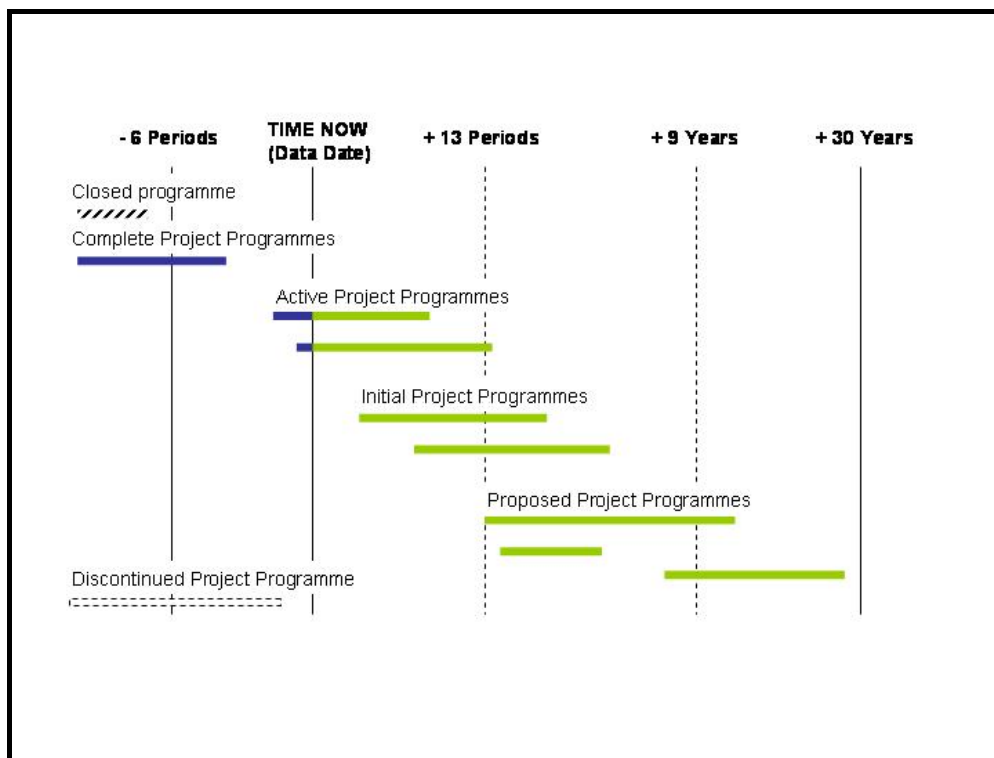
- 6 Periods

TIME NOW (Data Date)

+ 13 Periods

+ 9 Years

+ 30 Years

Closed programme

Complete Project Programmes

Active Project Programmes

Initial Project Programmes

Proposed Project Programmes

Discontinued Project Programme